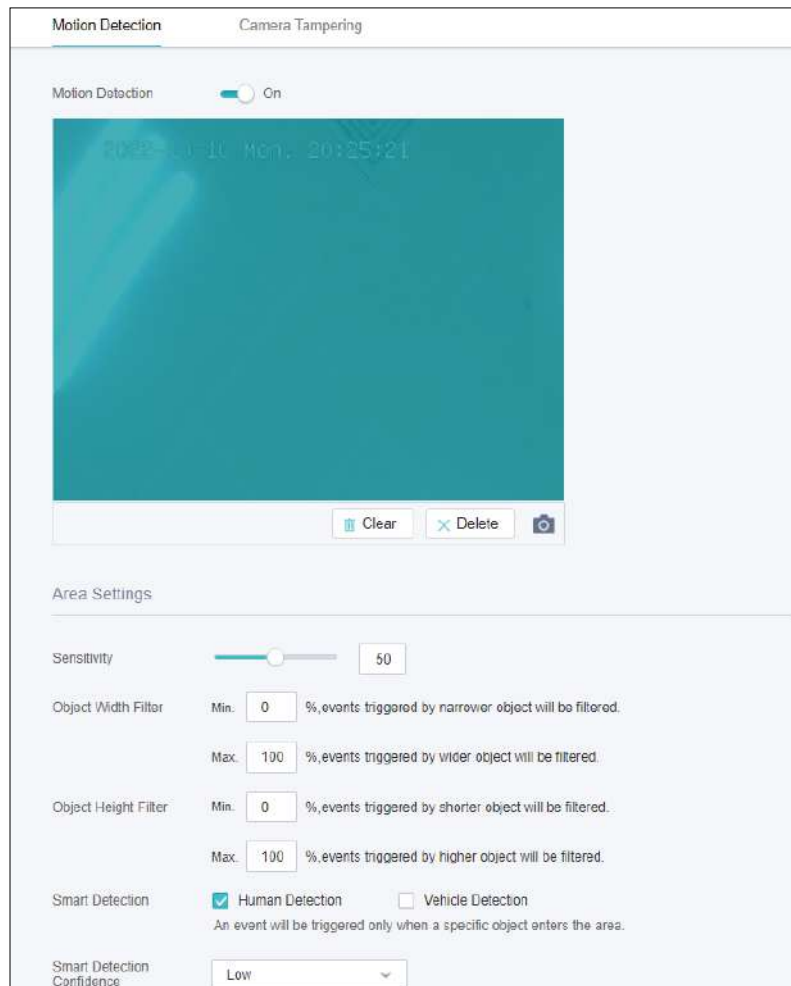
Motion Detection Camera Tampering

Motion Detection On

2022-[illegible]-10 Mon. 20:25:21

Clear Delete

Area Settings

Sensitivity 50

Object Width Filter Min. 0 %,events triggered by narrower object will be filtered.

Max. 100 %,events triggered by wider object will be filtered.

Object Height Filter Min. 0 %,events triggered by shorter object will be filtered.

Max. 100 %,events triggered by higher object will be filtered.

Smart Detection Human Detection Vehicle Detection

An event will be triggered only when a specific object enters the area.

Smart Detection Confidence Low